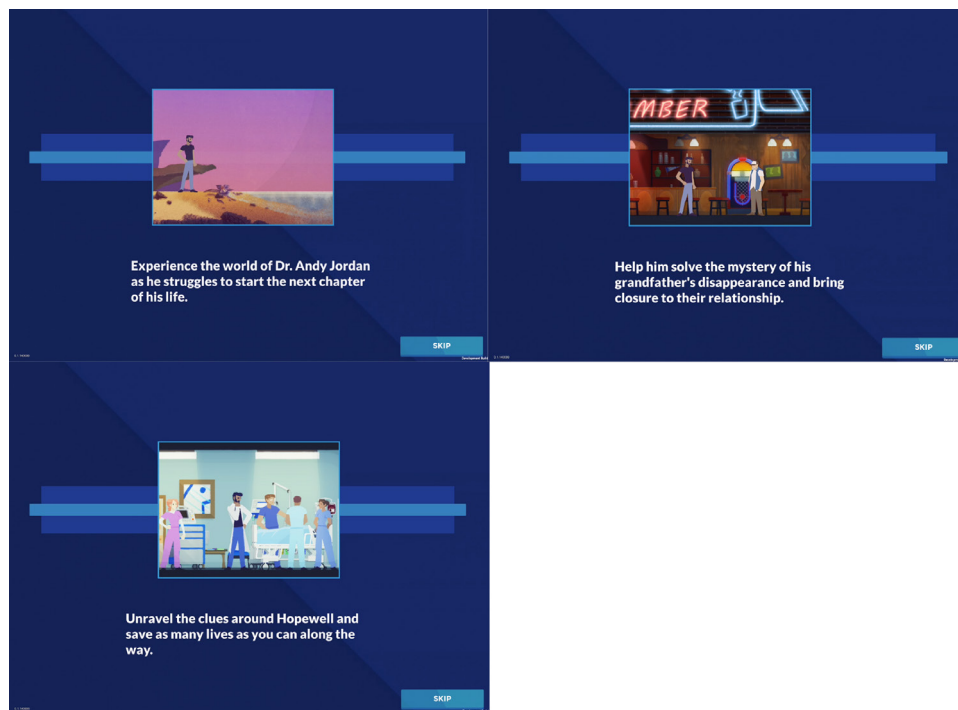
Experience the world of Dr. Andy Jordan as he struggles to start the next chapter of his life.

SKIP

Development Build

MBER

Help him solve the mystery of his grandfather's disappearance and bring closure to their relationship.

SKIP

Unravel the clues around Hopewell and save as many lives as you can along the way.

SKIP